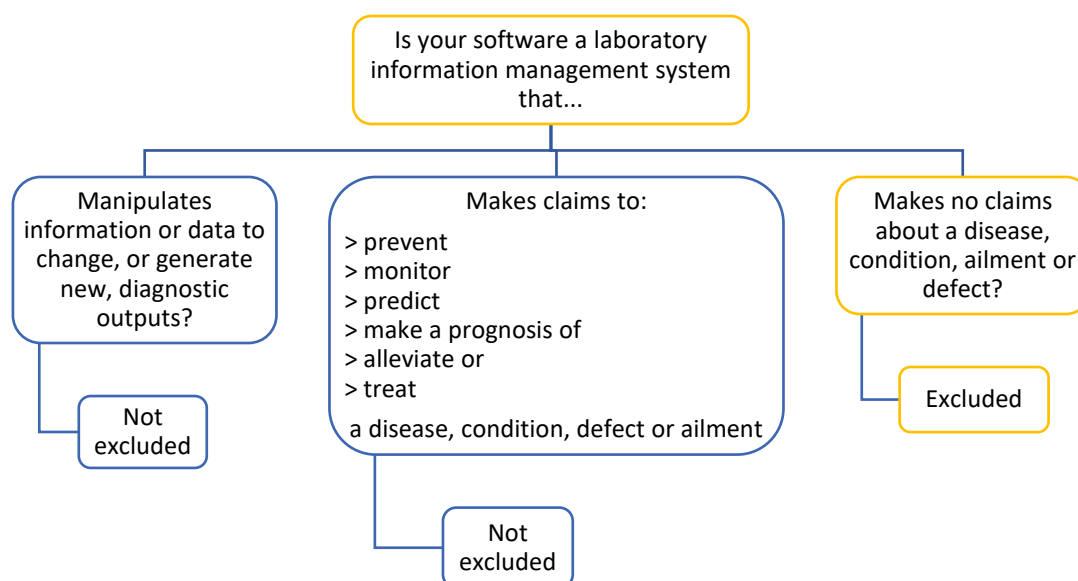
Is your software a laboratory information management system that...

Manipulates information or data to change, or generate new, diagnostic outputs?

Not excluded

Makes claims to:
> prevent
> monitor
> predict
> make a prognosis of
> alleviate or
> treat
a disease, condition, defect or ailment

Not excluded

Makes no claims about a disease, condition, ailment or defect?

Excluded